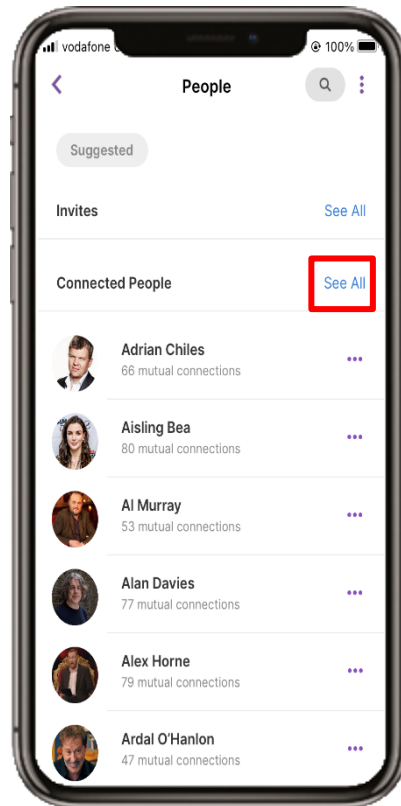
vodafone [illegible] 100%

People

Suggested

Invites
See All

Connected People
See All

Adrian Chiles
66 mutual connections

Aisling Bea
80 mutual connections

Al Murray
53 mutual connections

Alan Davies
77 mutual connections

Alex Horne
79 mutual connections

Ardal O'Hanlon
47 mutual connections